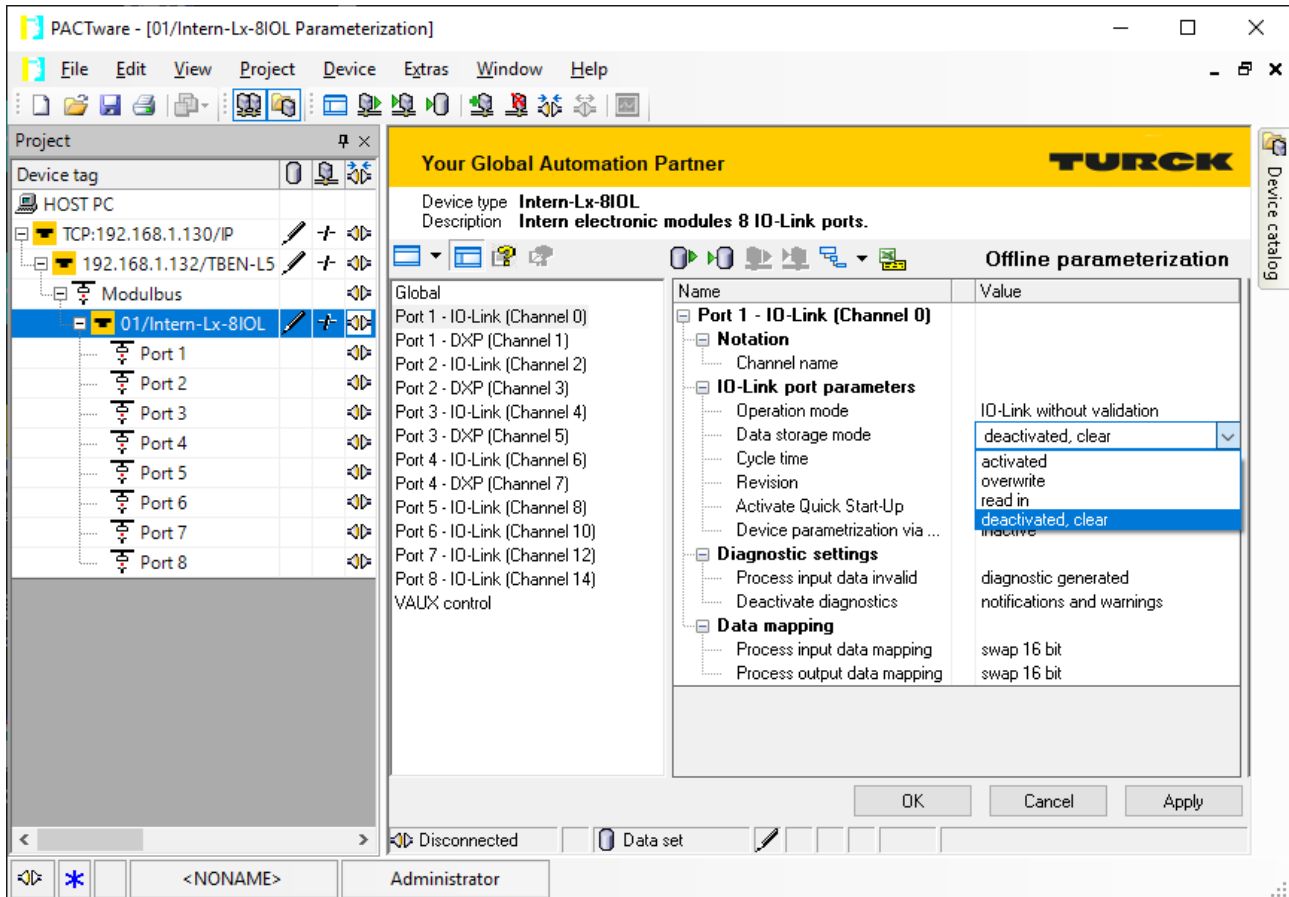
PACTware - [01/Intern-Lx-8IOL Parameterization]

File Edit View Project Device Extras Window Help

Project

Device tag

HOST PC

TCP:192.168.1.130/IP

192.168.1.132/TBEN-L5

Modulbus

01/Intern-Lx-8IOL

Port 1
Port 2
Port 3
Port 4
Port 5
Port 6
Port 7
Port 8

Device catalog

Your Global Automation Partner

TURCK

Device type Intern-Lx-8IOL
Description Intern electronic modules 8 IO-Link ports.

Offline parameterization

Global
Port 1 - IO-Link (Channel 0)
Port 1 - DXP (Channel 1)
Port 2 - IO-Link (Channel 2)
Port 2 - DXP (Channel 3)
Port 3 - IO-Link (Channel 4)
Port 3 - DXP (Channel 5)
Port 4 - IO-Link (Channel 6)
Port 4 - DXP (Channel 7)
Port 5 - IO-Link (Channel 8)
Port 6 - IO-Link (Channel 10)
Port 7 - IO-Link (Channel 12)
Port 8 - IO-Link (Channel 14)
VAUX control

| Name | Value |
|---|---|
| Port 1 - IO-Link (Channel 0) | |
| Notation | |
| Channel name | |
| IO-Link port parameters | |
| Operation mode | IO-Link without validation |
| Data storage mode | deactivated, clear |
| Cycle time | activated |
| Revision | overwrite |
| Activate Quick Start-Up | read in |
| Device parametrization via ... | deactivated, clear |
| Diagnostic settings | |
| Process input data invalid | diagnostic generated |
| Deactivate diagnostics | notifications and warnings |
| Data mapping | |
| Process input data mapping | swap 16 bit |
| Process output data mapping | swap 16 bit |

OK Cancel Apply

Disconnected Data set

<NONAME> Administrator